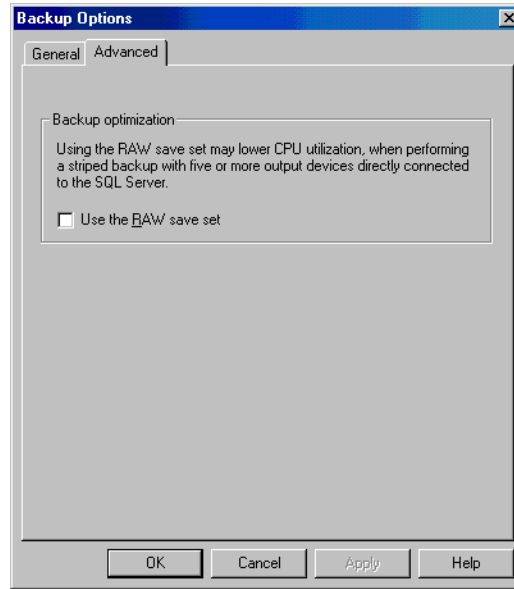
Backup Options

General Advanced

Backup optimization

Using the RAW save set may lower CPU utilization, when performing a striped backup with five or more output devices directly connected to the SQL Server.

Use the RAW save set

OK Cancel Apply Help